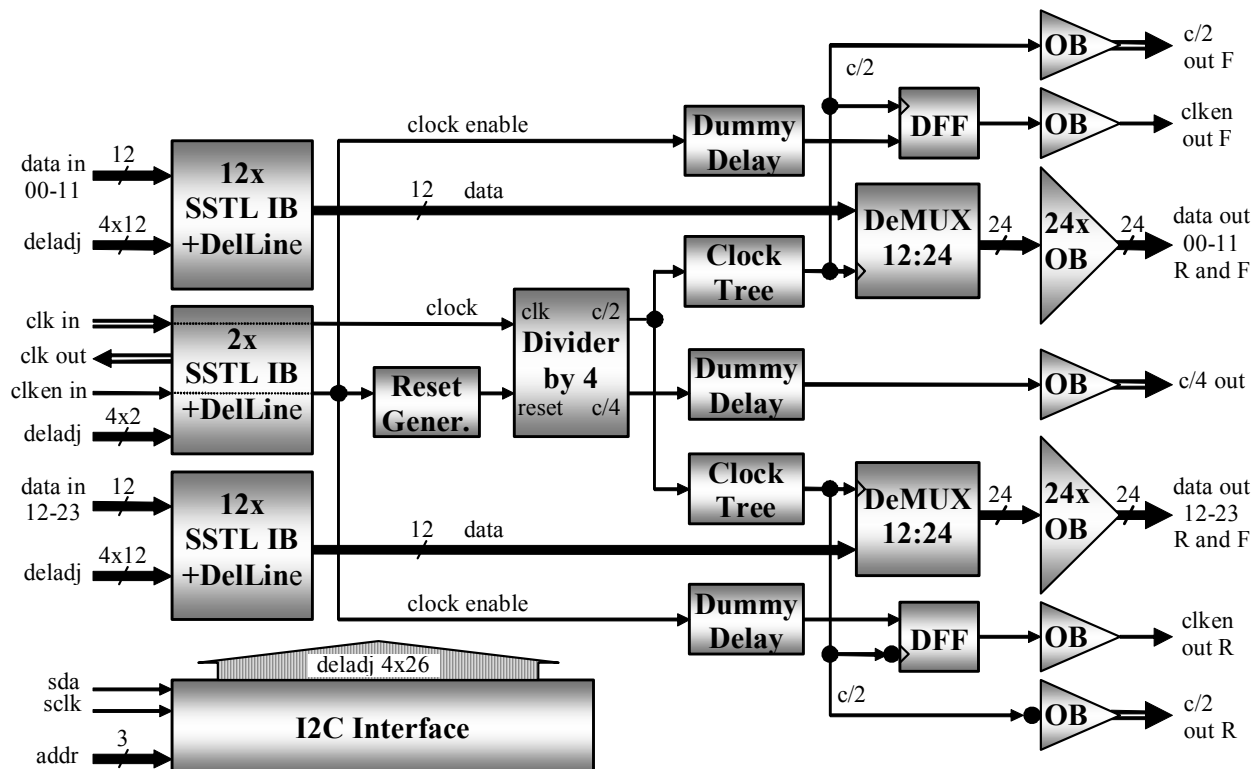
c/2
OB
c/2 out F
clock enable
Dummy Delay
DFF
OB
clken out F
data in 00-11
12
12x SSTL IB +DelLine
12
data
DeMUX 12:24
24
24x OB
24
data out 00-11 R and F
deladj
4x12
Clock Tree
clk in
clock
clk c/2
2x SSTL IB +DelLine
Divider by 4
clk out
Dummy Delay
OB
c/4 out
clken in
Reset Gener.
reset c/4
deladj
4x2
data in 12-23
12
12x SSTL IB +DelLine
Clock Tree
DeMUX 12:24
24
24x OB
24
data out 12-23 R and F
12
data
deladj
4x12
clock enable
Dummy Delay
DFF
OB
clken out R
deladj 4x26
sda
sclk
I2C Interface
c/2
OB
c/2 out R
addr
3